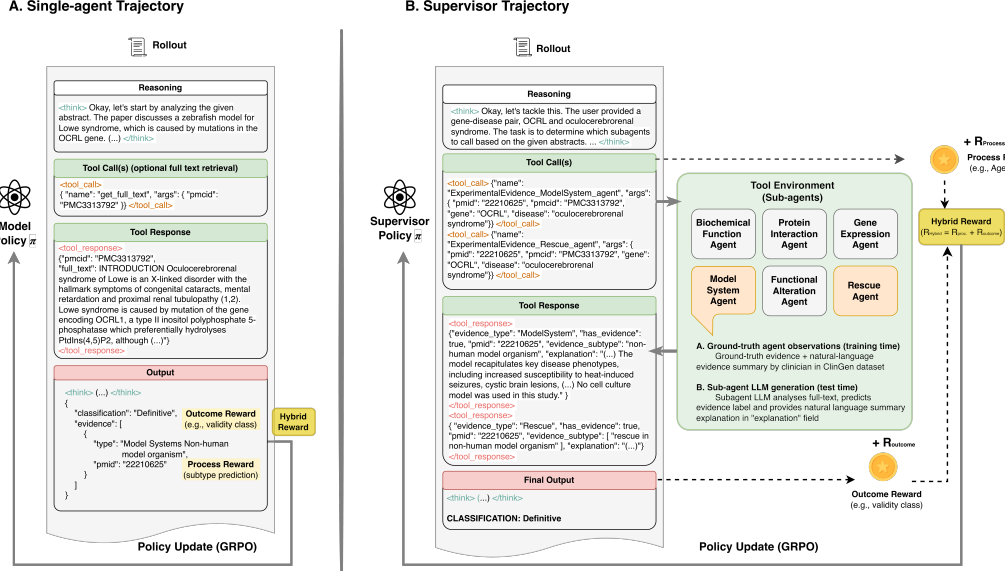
A. Single-agent Trajectory

Rollout

Reasoning

<think> Okay, let's start by analyzing the given abstract. The paper discusses a zebrafish model for Lowe syndrome, which is caused by mutations in the OCRL gene. (...) </think>

Tool Call(s) (optional full text retrieval)

<tool_call> { "name": "get_full_text", "args": { "pmcid": "PMC3313792" }} </tool_call>

Tool Response

<tool_response> {"pmcid": "PMC3313792", "full_text": INTRODUCTION Oculocerebrorenal syndrome of Lowe is an X-linked disorder with the hallmark symptoms of congenital cataracts, mental retardation and proximal renal tubulopathy (1,2). Lowe syndrome is caused by mutation of the gene encoding OCRL1, a type II inositol polyphosphate 5-phosphatase which preferentially hydrolyses PtdIns(4,5)P2, although (...)"} </tool_response>

Output

<think> (...) </think>
{
"classification": "Definitive",
"evidence": [
{
"type": "Model Systems Non-human model organism",
"pmid": "22210625"
}
]
}

Outcome Reward (e.g., validity class)

Process Reward (subtype prediction)

Hybrid Reward

Model Policy $\pi$

Policy Update (GRPO)

B. Supervisor Trajectory

Rollout

Reasoning

<think> Okay, let's tackle this. The user provided a gene-disease pair, OCRL and oculocerebrorenal syndrome. The task is to determine which subagents to call based on the given abstracts. ... </think>

Tool Call(s)

<tool_call> {"name": "ExperimentalEvidence_ModelSystem_agent", "args": { "pmid": "22210625", "pmcid": "PMC3313792", "gene": "OCRL", "disease": "oculocerebrorenal syndrome"}} </tool_call>
<tool_call> {"name": "ExperimentalEvidence_Rescue_agent", "args": { "pmid": "22210625", "pmcid": "PMC3313792", "gene": "OCRL", "disease": "oculocerebrorenal syndrome"}} </tool_call>

Tool Response

<tool_response> {"evidence_type": "ModelSystem", "has_evidence": true, "pmid": "22210625", "evidence_subtype": "non-human model organism", "explanation": "(...) The model recapitulates key disease phenotypes, including increased susceptibility to heat-induced seizures, cystic brain lesions, (...) No cell culture model was used in this study." } </tool_response>
<tool_response> { "evidence_type": "Rescue", "has_evidence": true, "pmid": "22210625", "evidence_subtype": [ "rescue in non-human model organism" ], "explanation": "(...)"} </tool_response>

Final Output

<think> (...) </think>

CLASSIFICATION: Definitive

Supervisor Policy $\pi$

Tool Environment (Sub-agents)

Biochemical Function Agent

Protein Interaction Agent

Gene Expression Agent

Model System Agent

Functional Alteration Agent

Rescue Agent

A. Ground-truth agent observations (training time)
Ground-truth evidence + natural-language evidence summary by clinician in ClinGen dataset

B. Sub-agent LLM generation (test time)
Subagent LLM analyses full-text, predicts evidence label and provides natural language summary explanation in "explanation" field

+ $R_{Process}$
Process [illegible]
(e.g., Age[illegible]

Hybrid Reward
($R_{Hybrid} = R_{Proc.} + R_{Outcome}$)

+ $R_{Outcome}$

Outcome Reward
(e.g., validity class)

Policy Update (GRPO)